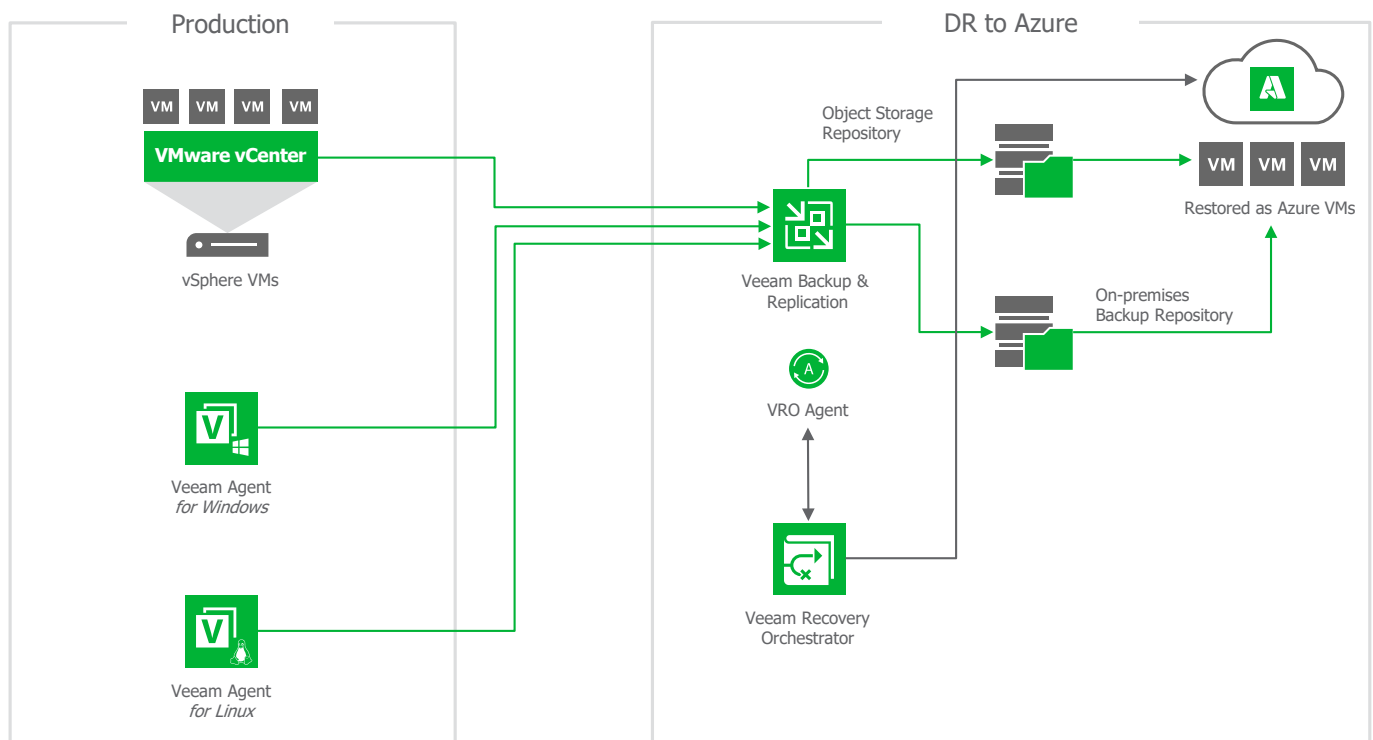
Production

VM VM VM VM

VMware vCenter

vSphere VMs

V

Veeam Agent
*for Windows*

V

Veeam Agent
*for Linux*

DR to Azure

Object Storage Repository

VM VM VM

Restored as Azure VMs

Veeam Backup & Replication

On-premises Backup Repository

A

VRO Agent

Veeam Recovery Orchestrator